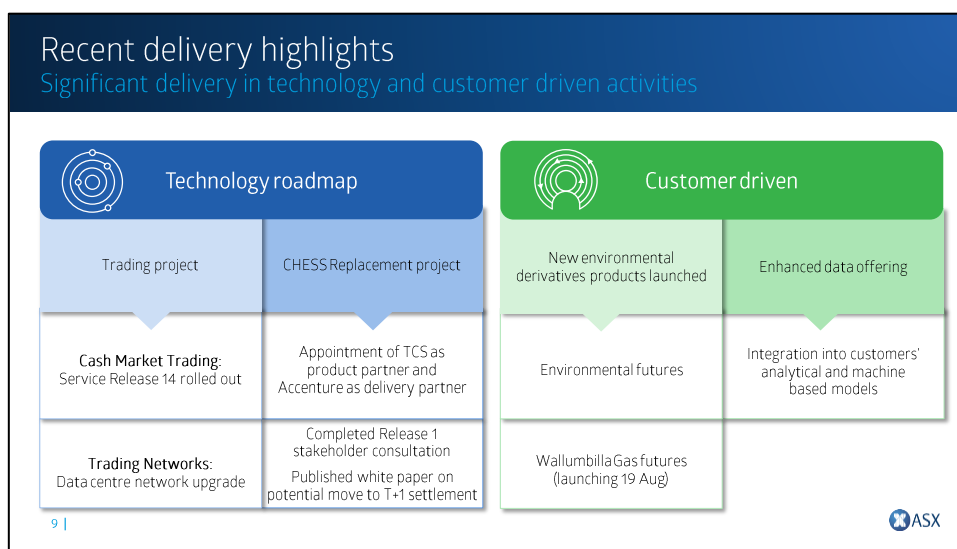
Recent delivery highlights
Significant delivery in technology and customer driven activities

Technology roadmap

Trading project

CHESS Replacement project

Cash Market Trading:
Service Release 14 rolled out

Appointment of TCS as product partner and Accenture as delivery partner

Trading Networks:
Data centre network upgrade

Completed Release 1 stakeholder consultation

Published white paper on potential move to T+1 settlement

Customer driven

New environmental derivatives products launched

Enhanced data offering

Environmental futures

Integration into customers' analytical and machine based models

Wallumbilla Gas futures (launching 19 Aug)

9 |

ASX